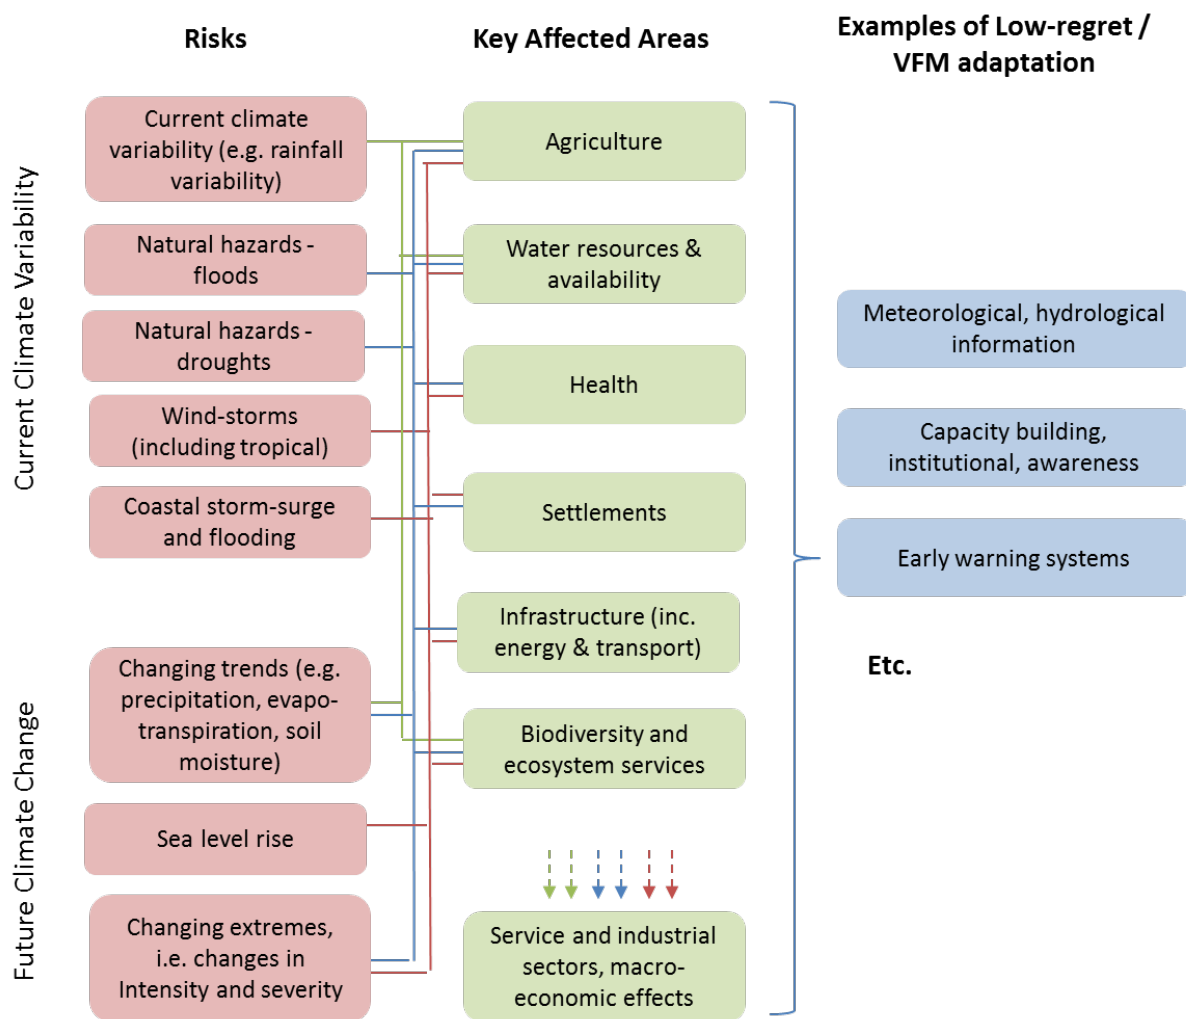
Risks

Key Affected Areas

Examples of Low-regret / VFM adaptation

Current Climate Variability

Current climate variability (e.g. rainfall variability)

Natural hazards - floods

Natural hazards - droughts

Wind-storms (including tropical)

Coastal storm-surge and flooding

Future Climate Change

Changing trends (e.g. precipitation, evapo-transpiration, soil moisture)

Sea level rise

Changing extremes, i.e. changes in Intensity and severity

Agriculture

Water resources & availability

Health

Settlements

Infrastructure (inc. energy & transport)

Biodiversity and ecosystem services

Service and industrial sectors, macro-economic effects

Meteorological, hydrological information

Capacity building, institutional, awareness

Early warning systems

Etc.